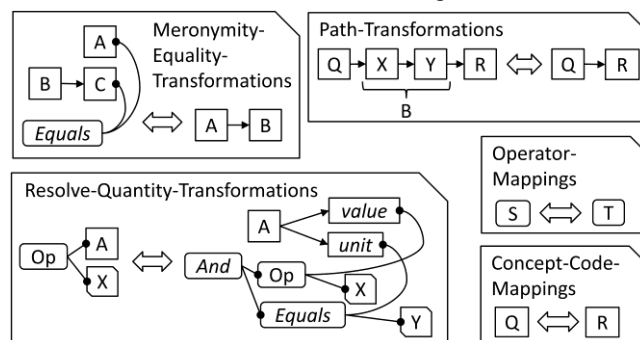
Meronymity-Equality-Transformations

A

B

C

Equals

A

B

Path-Transformations

Q

X

Y

R

Q

R

B

Operator-Mappings

S

T

Resolve-Quantity-Transformations

Op

A

X

A

value

unit

And

Op

X

Equals

Y

Concept-Code-Mappings

Q

R